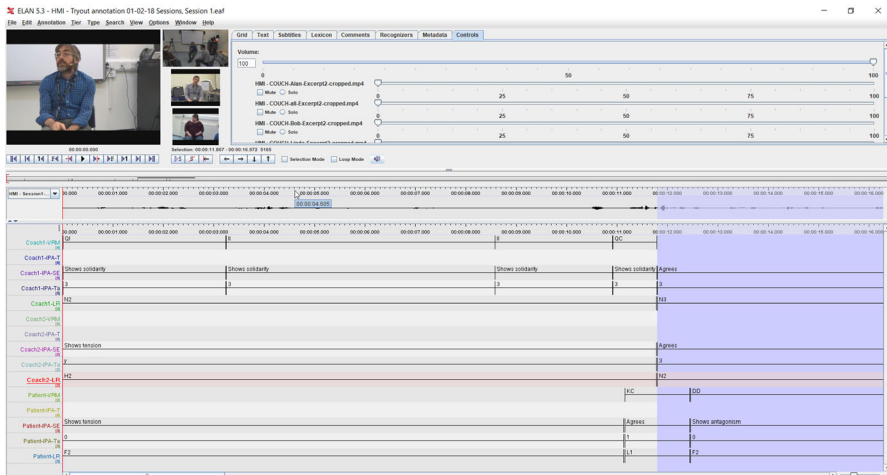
ELAN 5.3 - HMI - Tryout annotation 01-02-18 Sessions, Session 1.eaf

File Edit Annotation Tier Type Search View Options Window Help

Grid Text Subtitles Lexicon Comments Recognizers Metadata Controls

Volume:

100

0 50 100

HMI - COUCH-Alan-Excerpt2-cropped.mp4

Mute Solo

0 25 50 75 100

HMI - COUCH-all-Excerpt2-cropped.mp4

Mute Solo

0 25 50 75 100

HMI - COUCH-Bob-Excerpt2-cropped.mp4

Mute Solo

0 25 50 75 100

HMI - COUCH-Linda-Excerpt2-cropped.mp4

00:00:00.000

Selection: 00:00:11.867 - 00:00:16.972 5105

Selection Mode Loop Mode

HMI - Session1...

00:000 00:00:01.000 00:00:02.000 00:00:03.000 00:00:04.000 00:00:05.000 00:00:06.000 00:00:07.000 00:00:08.000 00:00:09.000 00:00:10.000 00:00:11.000 00:00:12.000 00:00:13.000 00:00:14.000 00:00:15.000 00:00:16.000

00:00:04.605

Coach1-VPM

Coach1-IPA-T

Coach1-IPA-SE

Coach1-IPA-Ta

Coach1-LR

Coach2-VPM

Coach2-IPA-T

Coach2-IPA-SE

Coach2-IPA-Ta

Coach2-LR

Patient-VPM

Patient-IPA-T

Patient-IPA-SE

Patient-IPA-Ta

Patient-LR

QI

X

X

QC

Shows solidarity

Shows solidarity

Shows solidarity

Shows solidarity

Agrees

3

3

3

3

3

N2

N3

Shows tension

Agrees

Y

3

H2

N2

KC

DD

Shows tension

Agrees

Shows antagonism

0

1

9

F3

L1

F2